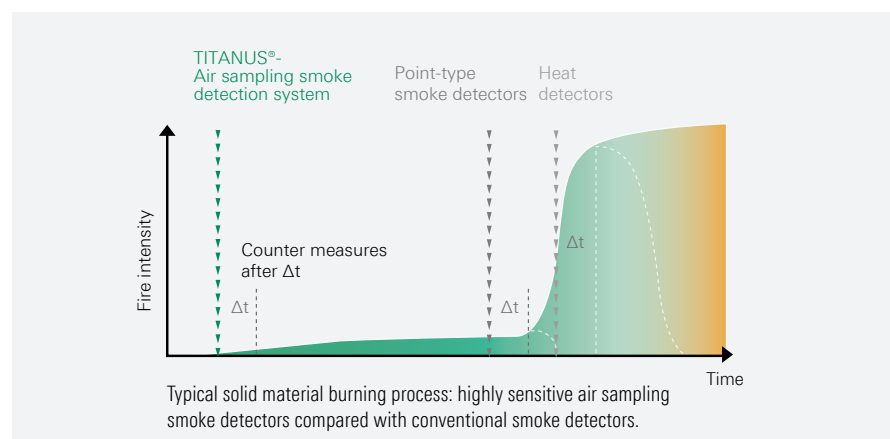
TITANUS®-
Air sampling smoke detection system

Point-type smoke detectors

Heat detectors

Fire intensity

Counter measures after Δt

Δt

Δt

Δt

Time

Typical solid material burning process: highly sensitive air sampling smoke detectors compared with conventional smoke detectors.